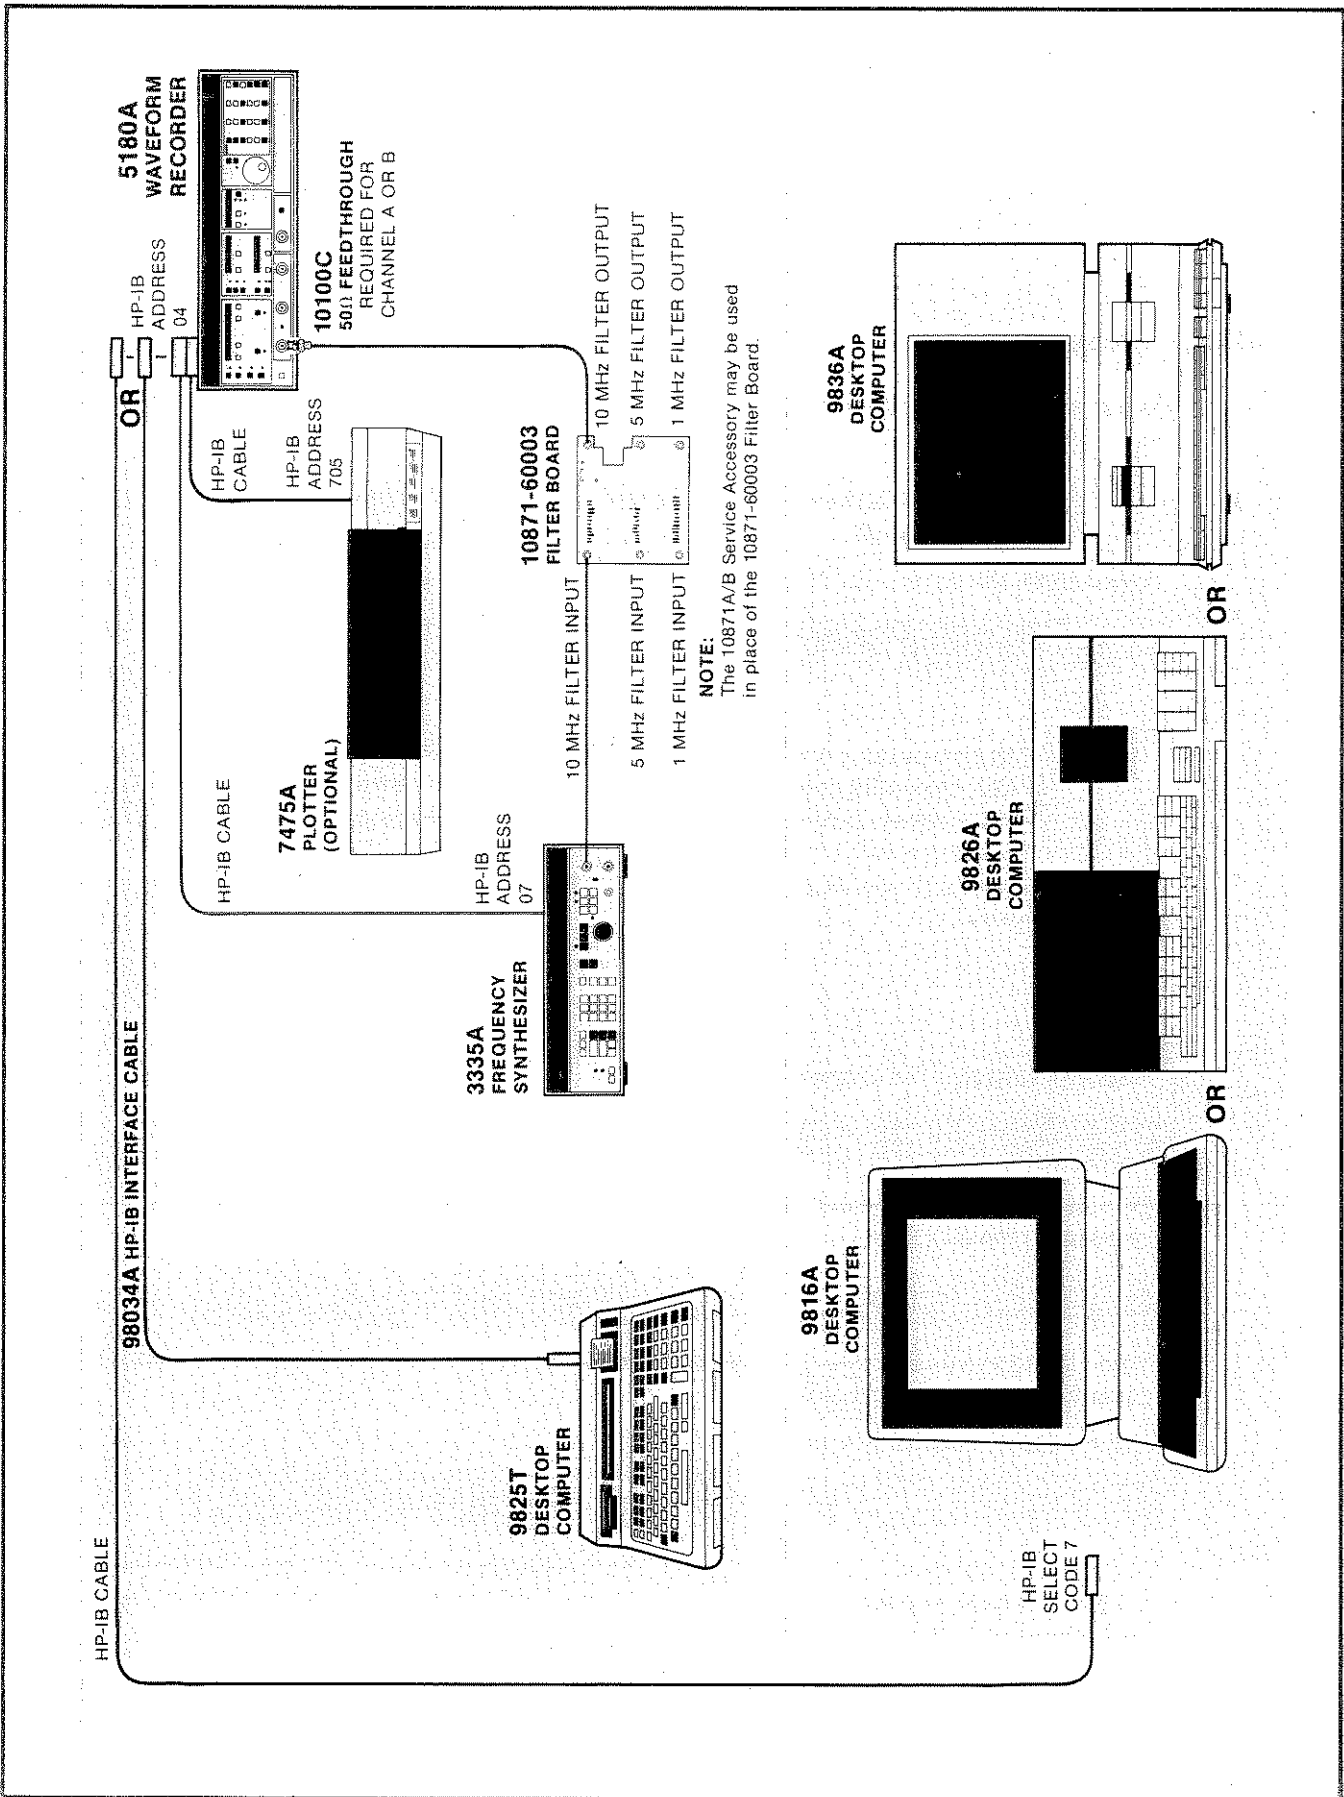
5180A
WAVEFORM
RECORDER

HP-IB
ADDRESS
04

OR

10100C
50Ω FEEDTHROUGH
REQUIRED FOR
CHANNEL A OR B

HP-IB
CABLE

HP-IB
ADDRESS
705

10871-60003
FILTER BOARD

10 MHz FILTER OUTPUT
5 MHz FILTER OUTPUT
1 MHz FILTER OUTPUT

10 MHz FILTER INPUT
5 MHz FILTER INPUT
1 MHz FILTER INPUT

NOTE:
The 10871A/B Service Accessory may be used in place of the 10871-60003 Filter Board.

7475A
PLOTTER
(OPTIONAL)

HP-IB CABLE

HP-IB
ADDRESS
07

3335A
FREQUENCY
SYNTHESIZER

98034A HP-IB INTERFACE CABLE

HP-IB CABLE

9825T
DESKTOP
COMPUTER

9836A
DESKTOP
COMPUTER

OR

9826A
DESKTOP
COMPUTER

OR

9816A
DESKTOP
COMPUTER

HP-IB
SELECT
CODE 7